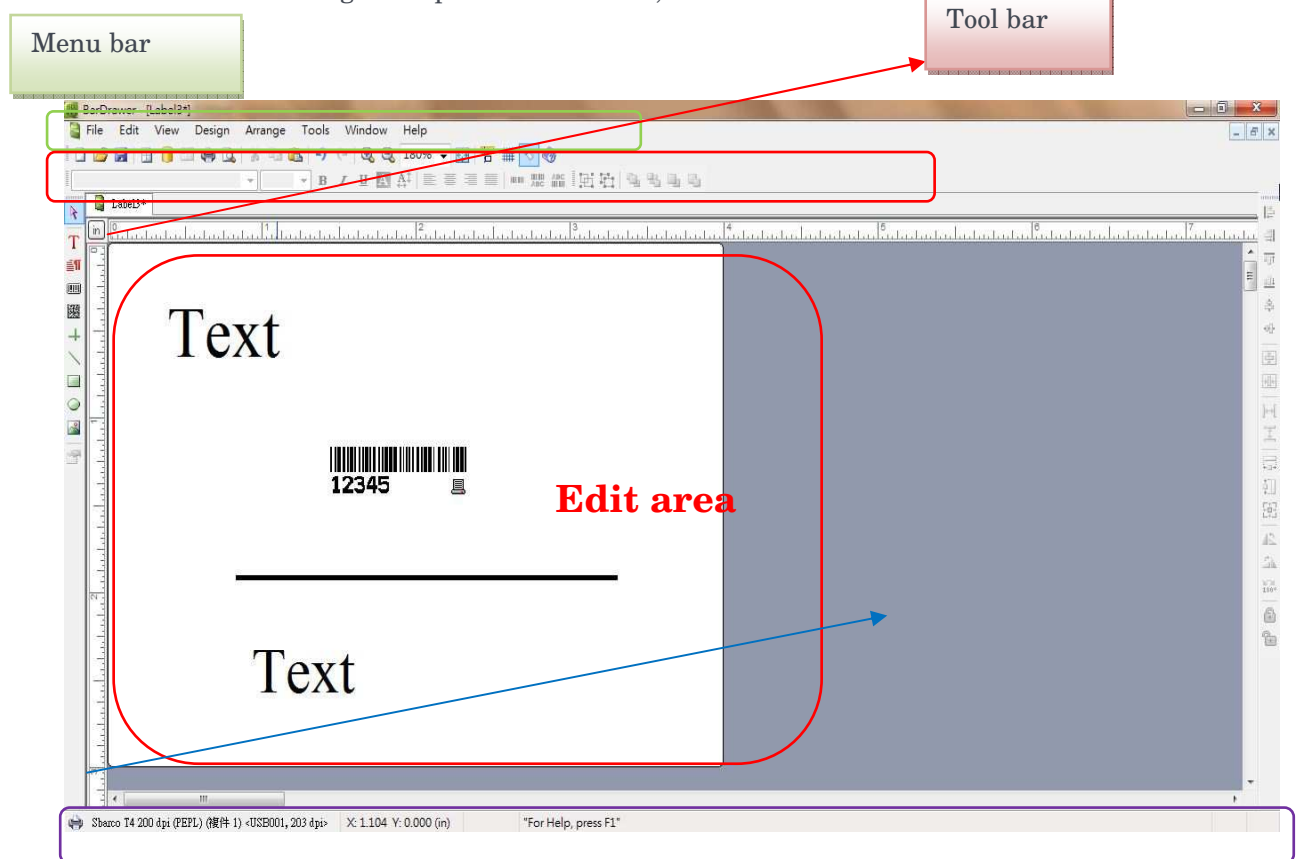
Menu bar

Tool bar

BarDrawer - [Label3*]

File Edit View Design Arrange Tools Window Help

180%

B I U

Label3*

in

0 1 2 3 4 5 6 7

Text

12345

Edit area

Text

Sbarco T4 200 dpi (PEPL) (複件 1) <USB001, 203 dpi> X: 1.104 Y: 0.000 (in) "For Help, press F1"